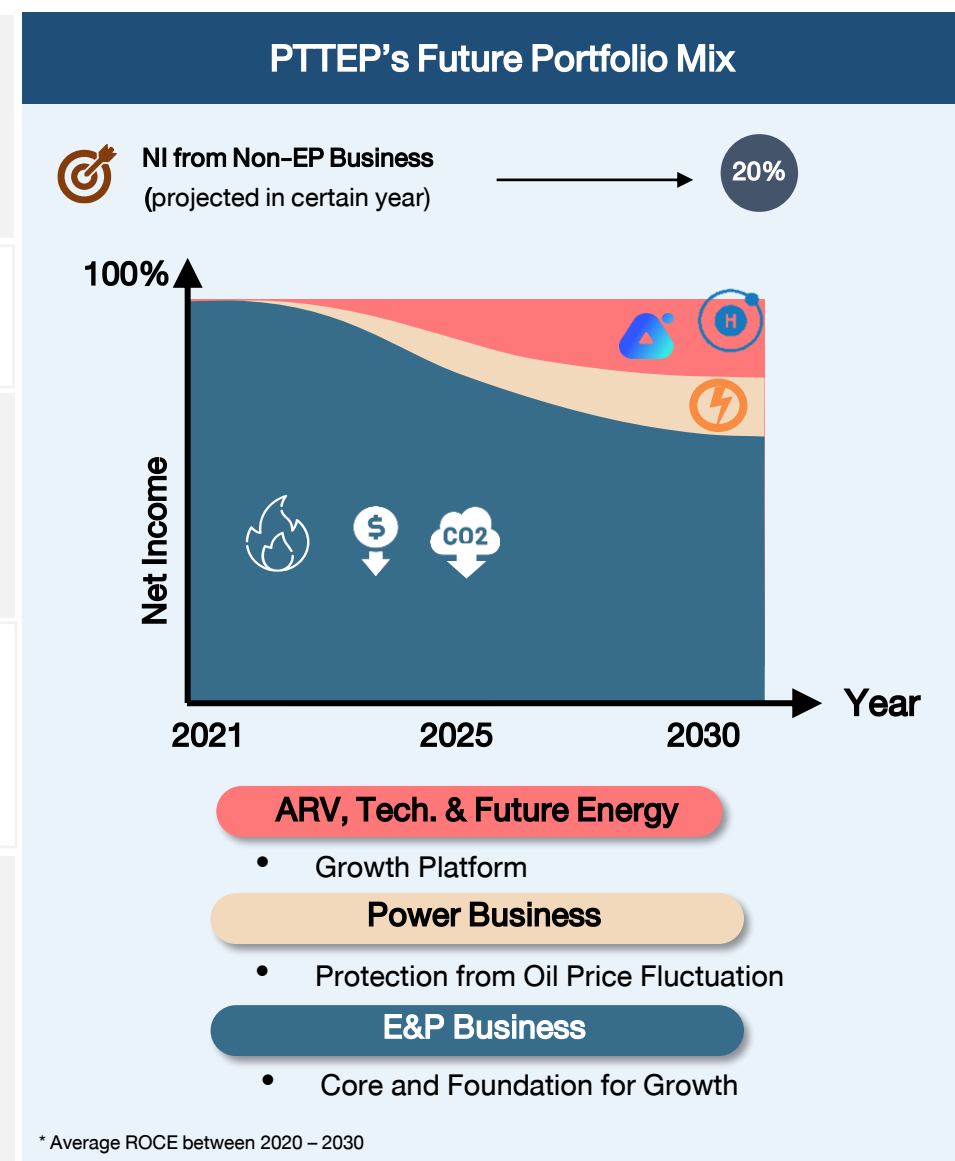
PTTEP’s Future Portfolio Mix

NI from Non-EP Business
(projected in certain year)

20%

100%

Net Income

H

$

CO2

2021
2025
2030
Year

ARV, Tech. & Future Energy
• Growth Platform

Power Business
• Protection from Oil Price Fluctuation

E&P Business
• Core and Foundation for Growth

* Average ROCE between 2020 – 2030